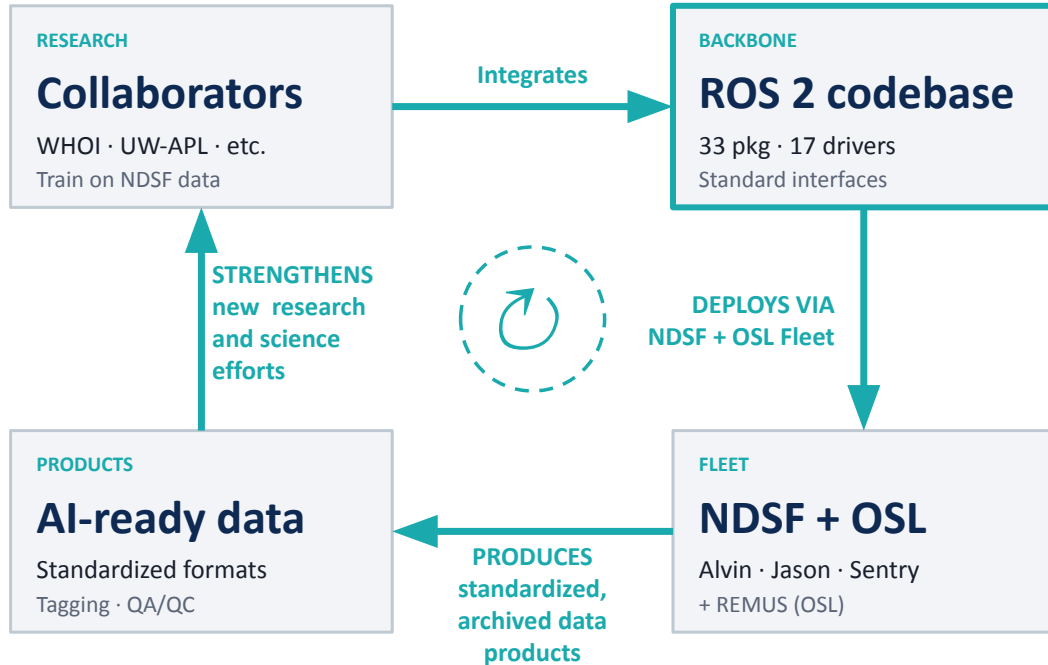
RESEARCH

Collaborators

WHOI · UW-APL · etc.

Train on NDSF data

Integrates

BACKBONE

ROS 2 codebase

33 pkg · 17 drivers

Standard interfaces

STRENGTHENS new research and science efforts

DEPLOYS VIA NDSF + OSL Fleet

PRODUCTS

AI-ready data

Standardized formats

Tagging · QA/QC

PRODUCES standardized, archived data products

FLEET

NDSF + OSL

Alvin · Jason · Sentry

+ REMUS (OSL)